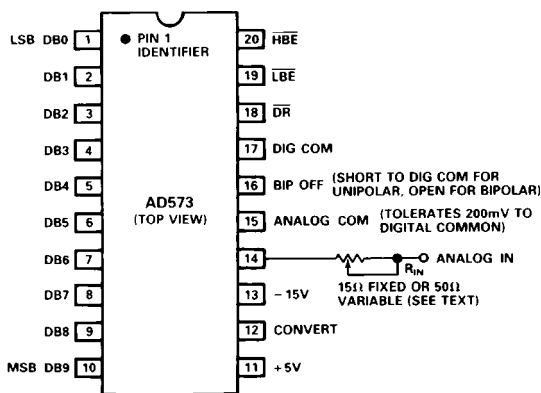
LSB DB0 1
DB1 2
DB2 3
DB3 4
DB4 5
DB5 6
DB6 7
DB7 8
DB8 9
MSB DB9 10

● PIN 1 IDENTIFIER

AD573
(TOP VIEW)

20 $\overline{HBE}$
19 $\overline{LBE}$
18 $\overline{DR}$
17 DIG COM
16 BIP OFF (SHORT TO DIG COM FOR UNIPOLAR, OPEN FOR BIPOLAR)
15 ANALOG COM (TOLERATES 200mV TO DIGITAL COMMON)
14
13 – 15V
12 CONVERT
11 +5V

$R_{IN}$
ANALOG IN
15Ω FIXED OR 50Ω VARIABLE (SEE TEXT)